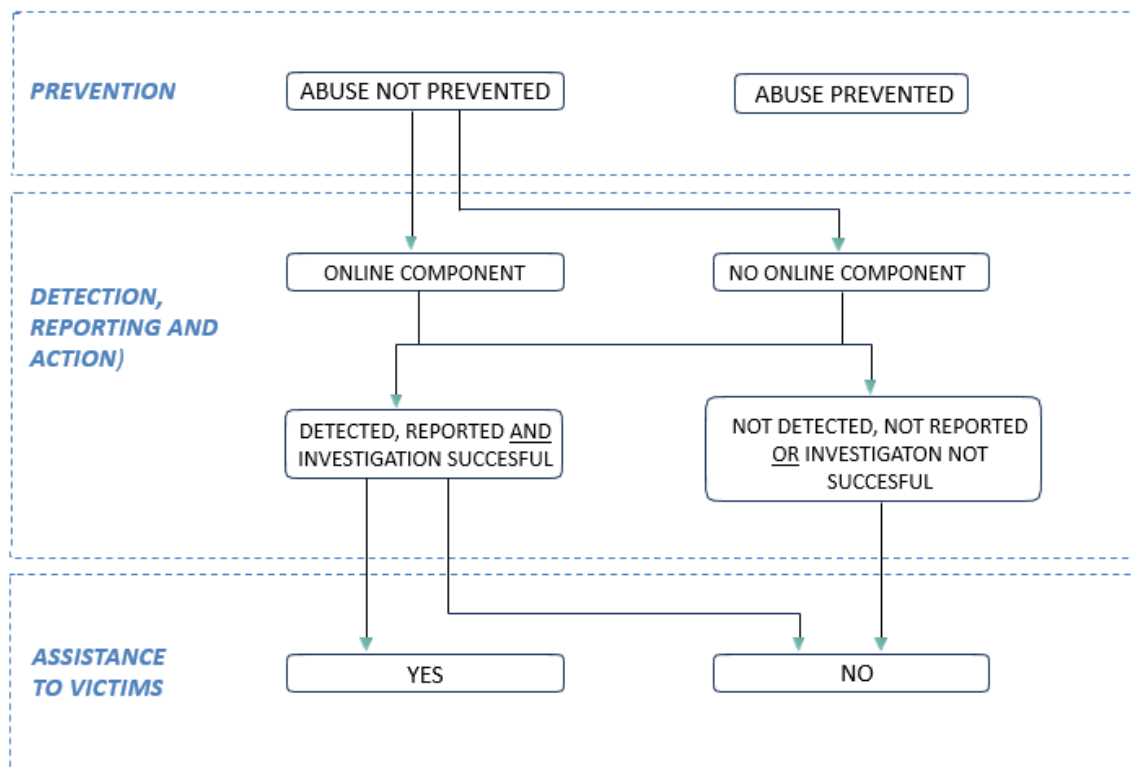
PREVENTION

ABUSE NOT PREVENTED

ABUSE PREVENTED

DETECTION, REPORTING AND ACTION)

ONLINE COMPONENT

NO ONLINE COMPONENT

DETECTED, REPORTED AND INVESTIGATION SUCCESFUL

NOT DETECTED, NOT REPORTED OR INVESTIGATON NOT SUCCESFUL

ASSISTANCE TO VICTIMS

YES

NO